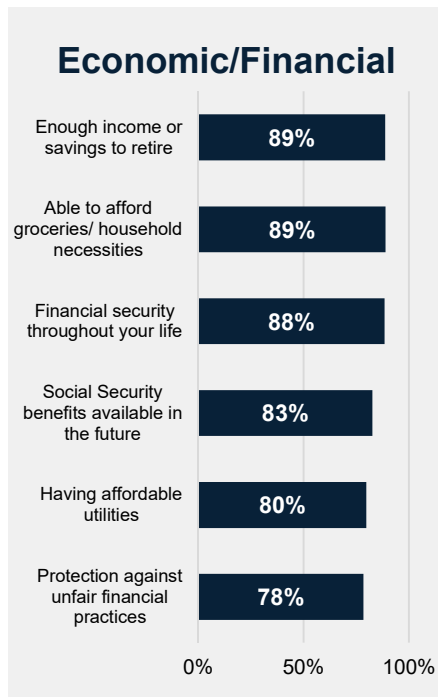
Economic/Financial

Enough income or savings to retire 89%

Able to afford groceries/ household necessities 89%

Financial security throughout your life 88%

Social Security benefits available in the future 83%

Having affordable utilities 80%

Protection against unfair financial practices 78%

0% 50% 100%